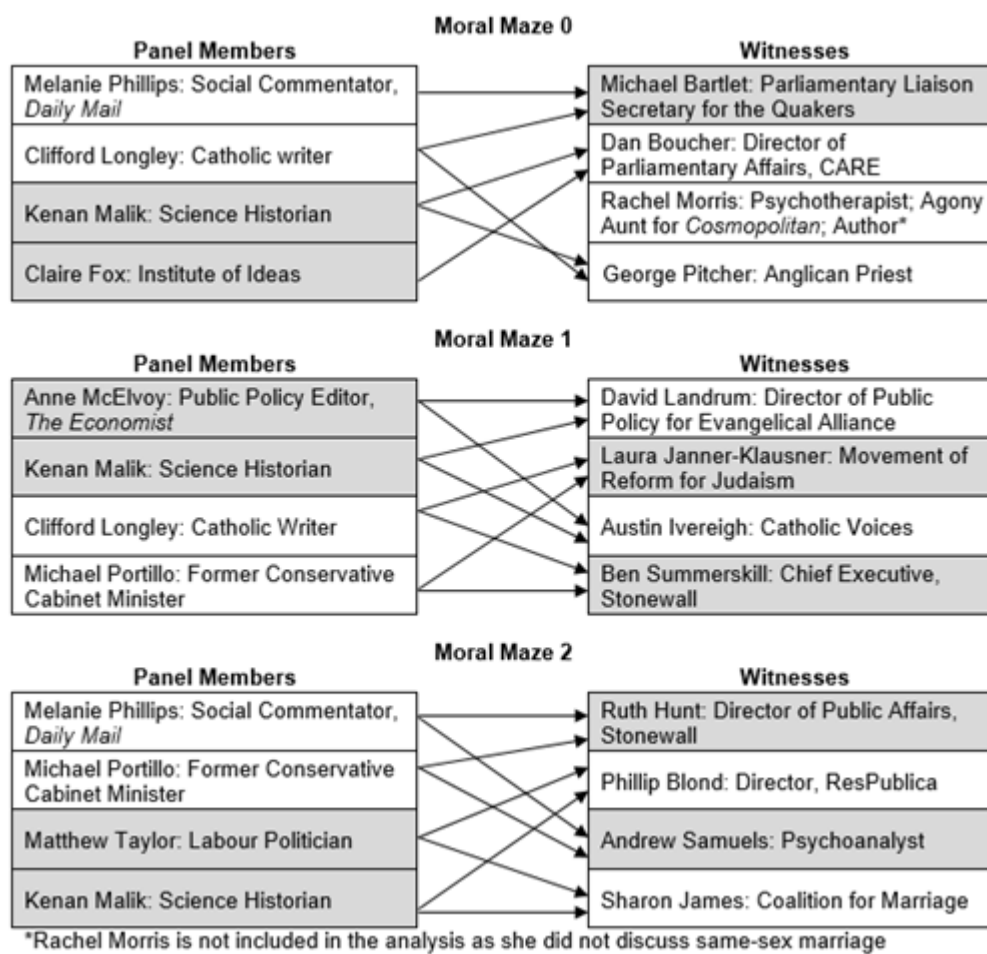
Moral Maze 0

Panel Members

Melanie Phillips: Social Commentator, Daily Mail

Clifford Longley: Catholic writer

Kenan Malik: Science Historian

Claire Fox: Institute of Ideas

Witnesses

Michael Bartlet: Parliamentary Liaison Secretary for the Quakers

Dan Boucher: Director of Parliamentary Affairs, CARE

Rachel Morris: Psychotherapist; Agony Aunt for Cosmopolitan; Author*

George Pitcher: Anglican Priest

Moral Maze 1

Panel Members

Anne McElvoy: Public Policy Editor, The Economist

Kenan Malik: Science Historian

Clifford Longley: Catholic Writer

Michael Portillo: Former Conservative Cabinet Minister

Witnesses

David Landrum: Director of Public Policy for Evangelical Alliance

Laura Janner-Klausner: Movement of Reform for Judaism

Austin Ivereigh: Catholic Voices

Ben Summerskill: Chief Executive, Stonewall

Moral Maze 2

Panel Members

Melanie Phillips: Social Commentator, Daily Mail

Michael Portillo: Former Conservative Cabinet Minister

Matthew Taylor: Labour Politician

Kenan Malik: Science Historian

Witnesses

Ruth Hunt: Director of Public Affairs, Stonewall

Phillip Blond: Director, ResPublica

Andrew Samuels: Psychoanalyst

Sharon James: Coalition for Marriage

*Rachel Morris is not included in the analysis as she did not discuss same-sex marriage